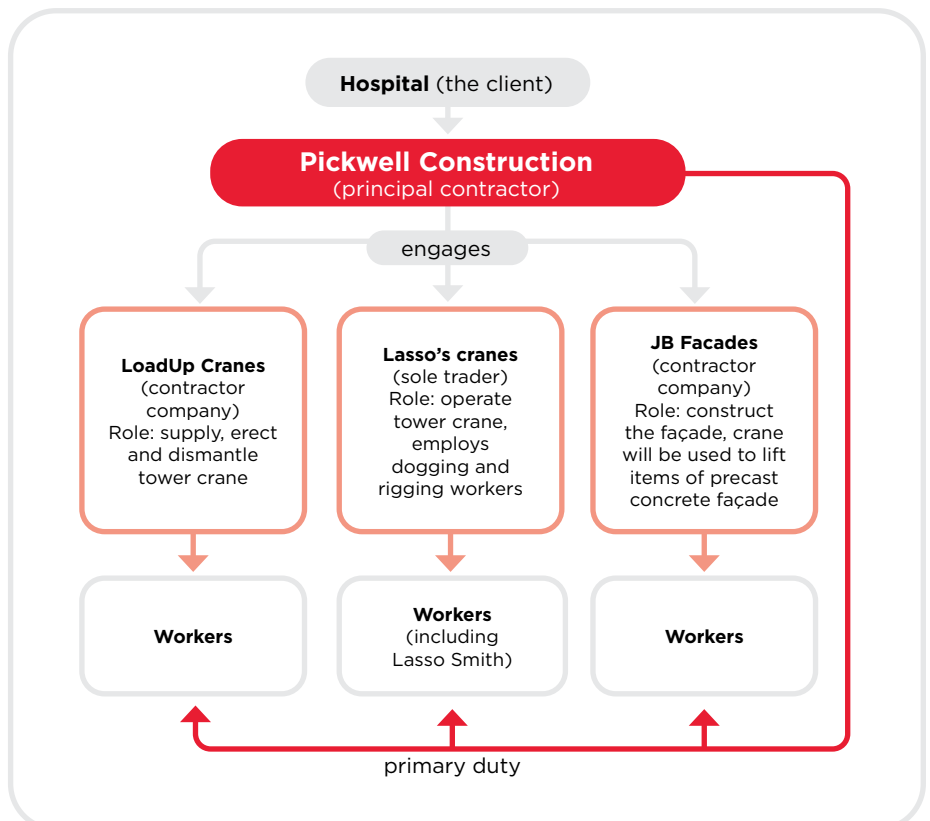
**Hospital** (the client)

**Pickwell Construction**
(principal contractor)

engages

**LoadUp Cranes**
(contractor company)
Role: supply, erect and dismantle tower crane

**Lasso's cranes**
(sole trader)
Role: operate tower crane, employs dogging and rigging workers

**JB Facades**
(contractor company)
Role: construct the façade, crane will be used to lift items of precast concrete façade

**Workers**

**Workers**
(including Lasso Smith)

**Workers**

primary duty